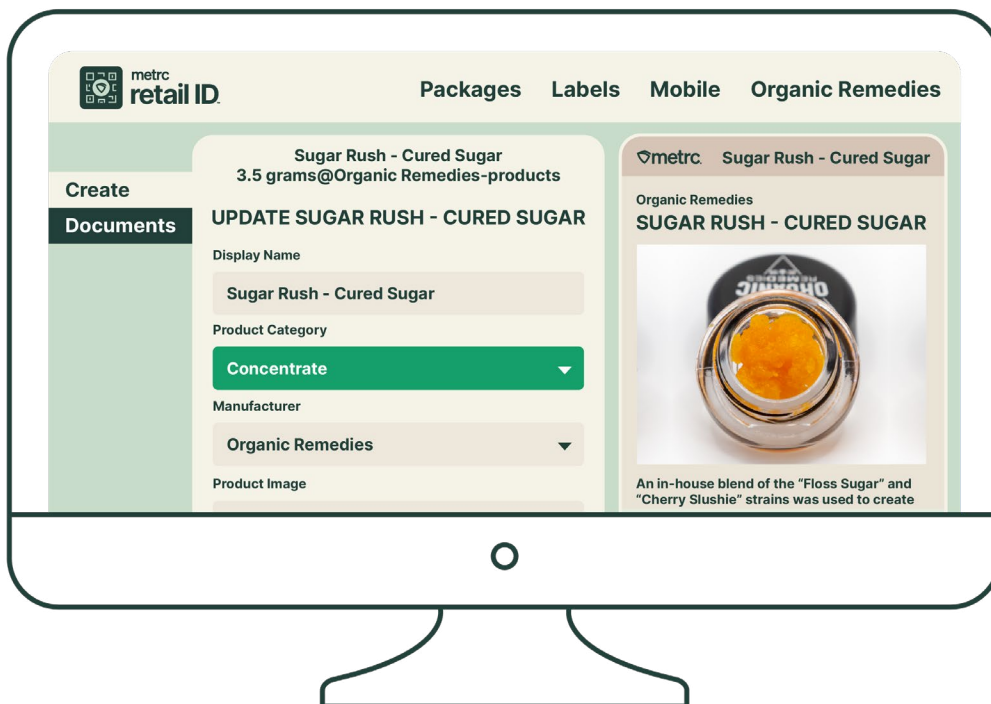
metrc
retail ID

Packages Labels Mobile Organic Remedies

Create
Documents

Sugar Rush - Cured Sugar
3.5 grams@Organic Remedies-products

UPDATE SUGAR RUSH - CURED SUGAR

Display Name
Sugar Rush - Cured Sugar

Product Category
Concentrate

Manufacturer
Organic Remedies

Product Image

metrc Sugar Rush - Cured Sugar

Organic Remedies
SUGAR RUSH - CURED SUGAR

ORGANIC REMEDIES

An in-house blend of the "Floss Sugar" and "Cherry Slushie" strains was used to create